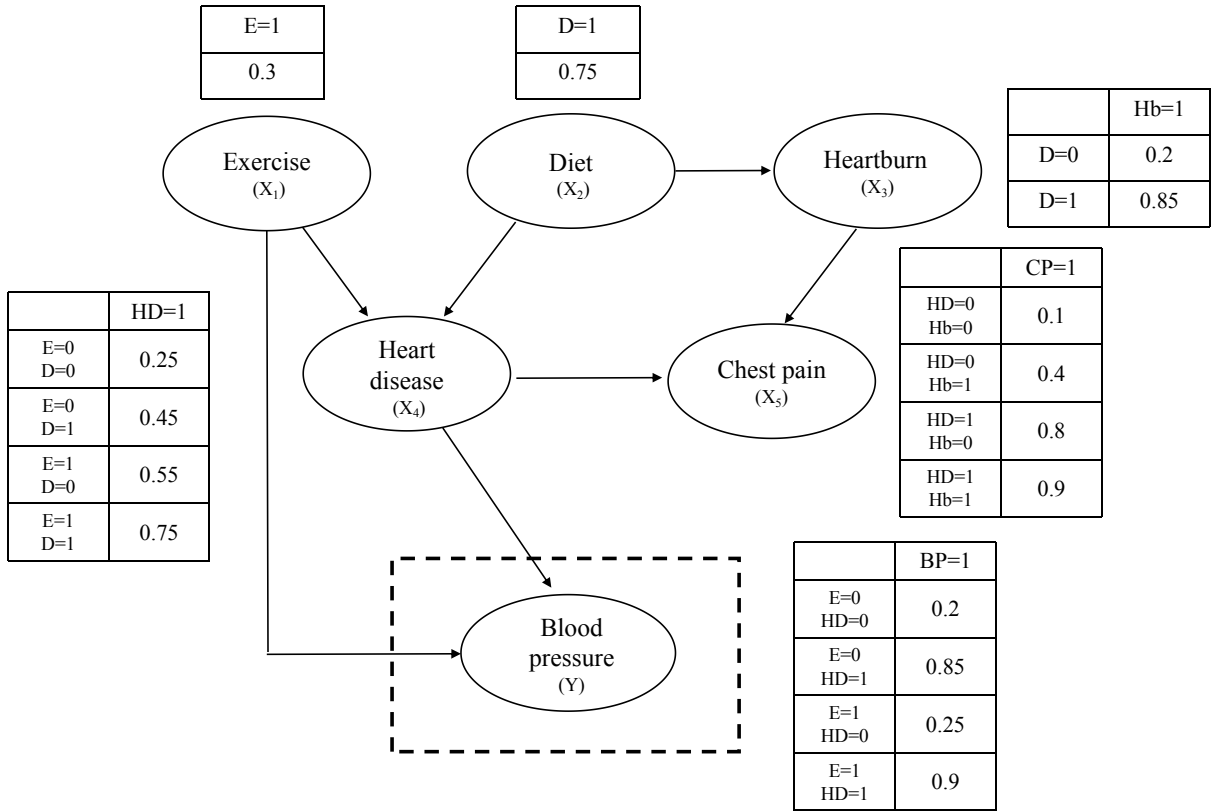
| E=1 |
|---|
| 0.3 |

| D=1 |
|---|
| 0.75 |

|  | Hb=1 |
|---|---|
| D=0 | 0.2 |
| D=1 | 0.85 |

Exercise ($X_1$)

Diet ($X_2$)

Heartburn ($X_3$)

|  | CP=1 |
|---|---|
| HD=0 Hb=0 | 0.1 |
| HD=0 Hb=1 | 0.4 |
| HD=1 Hb=0 | 0.8 |
| HD=1 Hb=1 | 0.9 |

|  | HD=1 |
|---|---|
| E=0 D=0 | 0.25 |
| E=0 D=1 | 0.45 |
| E=1 D=0 | 0.55 |
| E=1 D=1 | 0.75 |

Heart disease ($X_4$)

Chest pain ($X_5$)

Blood pressure (Y)

|  | BP=1 |
|---|---|
| E=0 HD=0 | 0.2 |
| E=0 HD=1 | 0.85 |
| E=1 HD=0 | 0.25 |
| E=1 HD=1 | 0.9 |